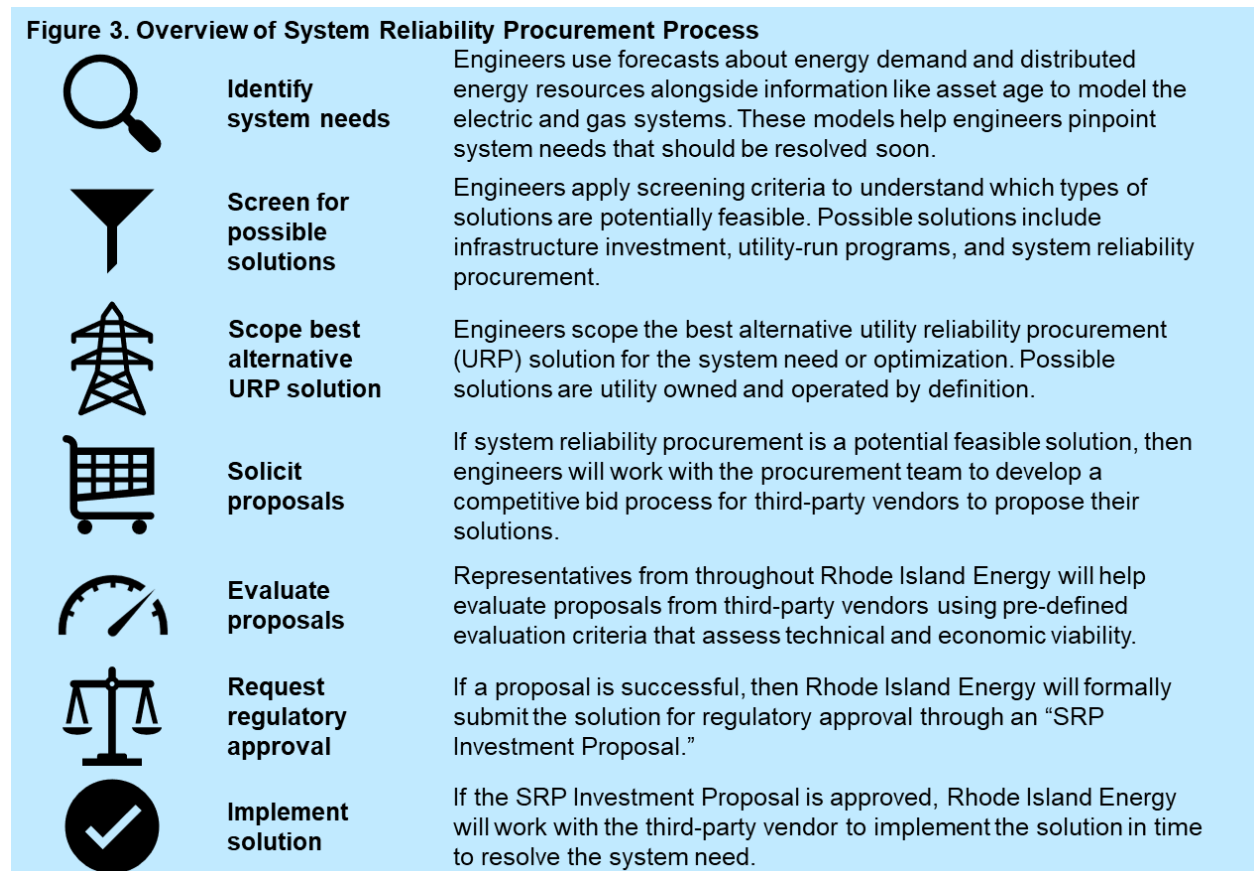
Figure 3. Overview of System Reliability Procurement Process

Identify system needs

Engineers use forecasts about energy demand and distributed energy resources alongside information like asset age to model the electric and gas systems. These models help engineers pinpoint system needs that should be resolved soon.

Screen for possible solutions

Engineers apply screening criteria to understand which types of solutions are potentially feasible. Possible solutions include infrastructure investment, utility-run programs, and system reliability procurement.

Scope best alternative URP solution

Engineers scope the best alternative utility reliability procurement (URP) solution for the system need or optimization. Possible solutions are utility owned and operated by definition.

Solicit proposals

If system reliability procurement is a potential feasible solution, then engineers will work with the procurement team to develop a competitive bid process for third-party vendors to propose their solutions.

Evaluate proposals

Representatives from throughout Rhode Island Energy will help evaluate proposals from third-party vendors using pre-defined evaluation criteria that assess technical and economic viability.

Request regulatory approval

If a proposal is successful, then Rhode Island Energy will formally submit the solution for regulatory approval through an "SRP Investment Proposal."

Implement solution

If the SRP Investment Proposal is approved, Rhode Island Energy will work with the third-party vendor to implement the solution in time to resolve the system need.